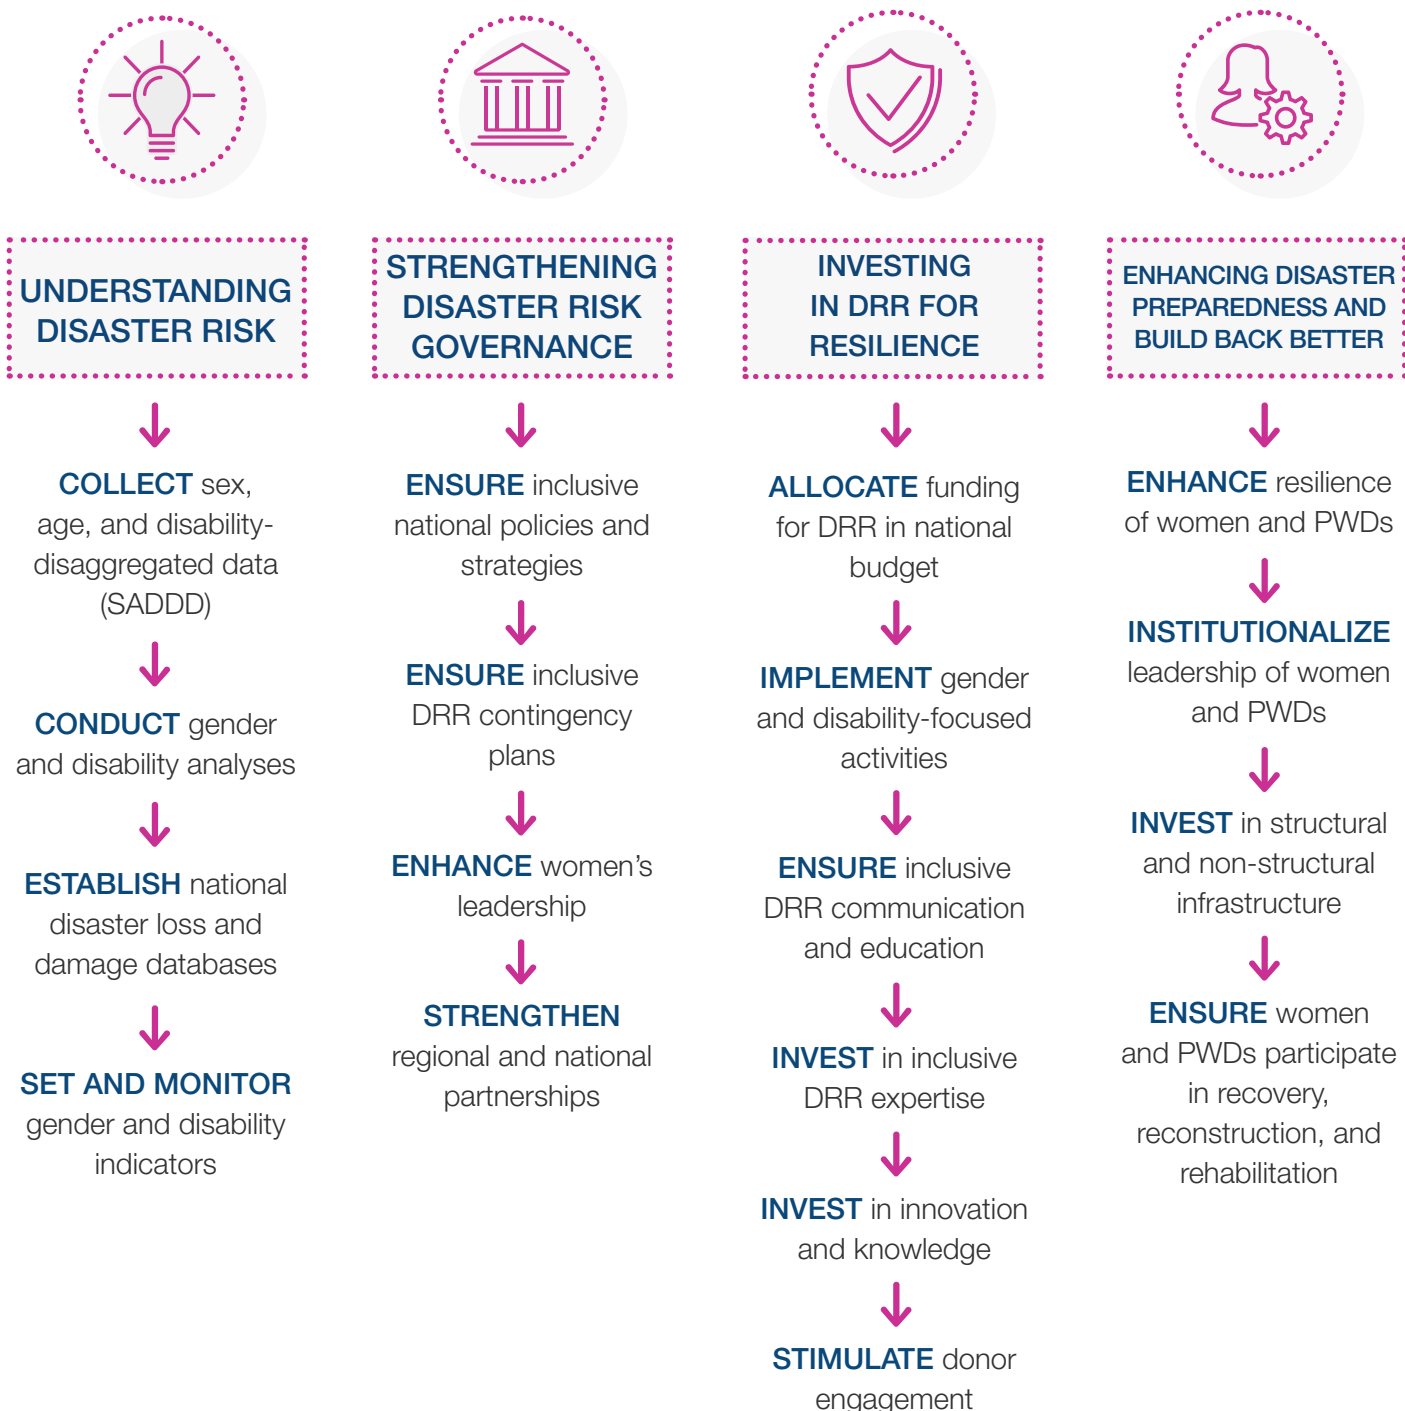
UNDERSTANDING DISASTER RISK

COLLECT sex, age, and disability-disaggregated data (SADDD)

CONDUCT gender and disability analyses

ESTABLISH national disaster loss and damage databases

SET AND MONITOR gender and disability indicators

STRENGTHENING DISASTER RISK GOVERNANCE

ENSURE inclusive national policies and strategies

ENSURE inclusive DRR contingency plans

ENHANCE women's leadership

STRENGTHEN regional and national partnerships

INVESTING IN DRR FOR RESILIENCE

ALLOCATE funding for DRR in national budget

IMPLEMENT gender and disability-focused activities

ENSURE inclusive DRR communication and education

INVEST in inclusive DRR expertise

INVEST in innovation and knowledge

STIMULATE donor engagement

ENHANCING DISASTER PREPAREDNESS AND BUILD BACK BETTER

ENHANCE resilience of women and PWDs

INSTITUTIONALIZE leadership of women and PWDs

INVEST in structural and non-structural infrastructure

ENSURE women and PWDs participate in recovery, reconstruction, and rehabilitation